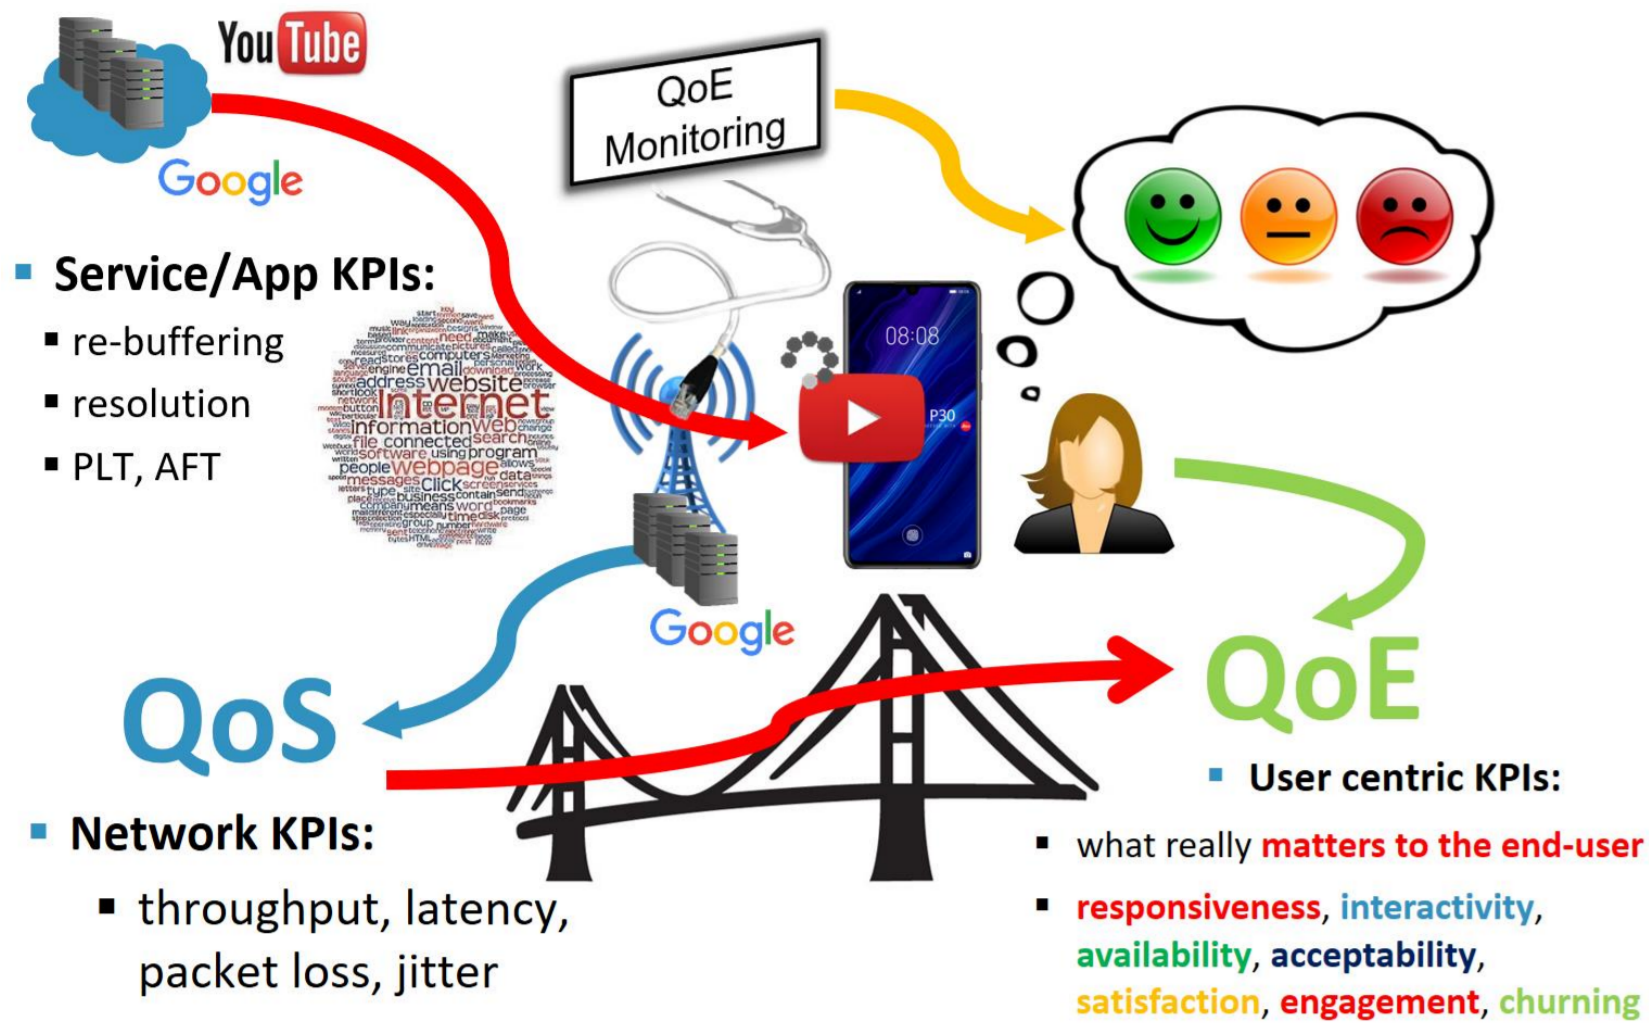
YouTube

Google

QoE Monitoring

Service/App KPIs:
- re-buffering
- resolution
- PLT, AFT

Internet website email information web webpage software program data Click messages business connected search computers people

08:08

P30

Google

QoS

QoE

Network KPIs:
- throughput, latency, packet loss, jitter

User centric KPIs:
- what really matters to the end-user
- responsiveness, interactivity, availability, acceptability, satisfaction, engagement, churning